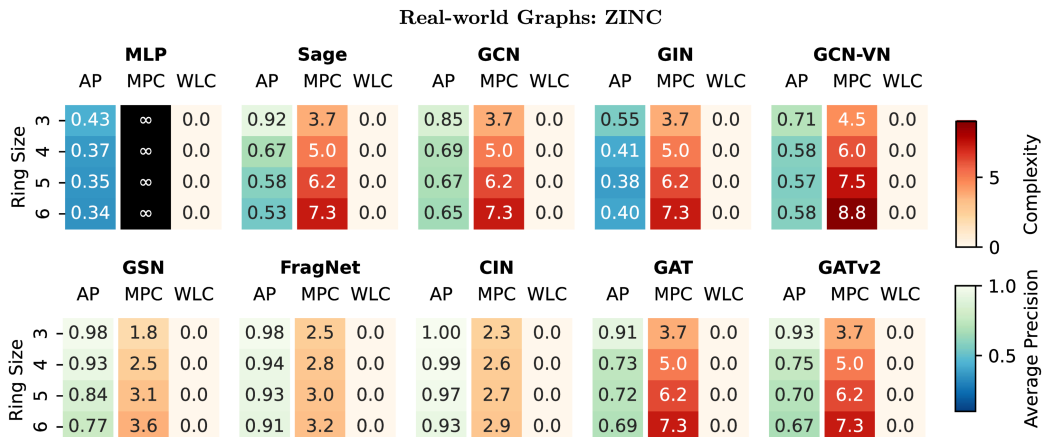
Real-world Graphs: ZINC

MLP

| Ring Size | AP | MPC | WLC |
|---|---|---|---|
| 3 | 0.43 | ∞ | 0.0 |
| 4 | 0.37 | ∞ | 0.0 |
| 5 | 0.35 | ∞ | 0.0 |
| 6 | 0.34 | ∞ | 0.0 |

Sage

| AP | MPC | WLC |
|---|---|---|
| 0.92 | 3.7 | 0.0 |
| 0.67 | 5.0 | 0.0 |
| 0.58 | 6.2 | 0.0 |
| 0.53 | 7.3 | 0.0 |

GCN

| AP | MPC | WLC |
|---|---|---|
| 0.85 | 3.7 | 0.0 |
| 0.69 | 5.0 | 0.0 |
| 0.67 | 6.2 | 0.0 |
| 0.65 | 7.3 | 0.0 |

GIN

| AP | MPC | WLC |
|---|---|---|
| 0.55 | 3.7 | 0.0 |
| 0.41 | 5.0 | 0.0 |
| 0.38 | 6.2 | 0.0 |
| 0.40 | 7.3 | 0.0 |

GCN-VN

| AP | MPC | WLC |
|---|---|---|
| 0.71 | 4.5 | 0.0 |
| 0.58 | 6.0 | 0.0 |
| 0.57 | 7.5 | 0.0 |
| 0.58 | 8.8 | 0.0 |

Complexity
0
5

GSN

| Ring Size | AP | MPC | WLC |
|---|---|---|---|
| 3 | 0.98 | 1.8 | 0.0 |
| 4 | 0.93 | 2.5 | 0.0 |
| 5 | 0.84 | 3.1 | 0.0 |
| 6 | 0.77 | 3.6 | 0.0 |

FragNet

| AP | MPC | WLC |
|---|---|---|
| 0.98 | 2.5 | 0.0 |
| 0.94 | 2.8 | 0.0 |
| 0.93 | 3.0 | 0.0 |
| 0.91 | 3.2 | 0.0 |

CIN

| AP | MPC | WLC |
|---|---|---|
| 1.00 | 2.3 | 0.0 |
| 0.99 | 2.6 | 0.0 |
| 0.97 | 2.7 | 0.0 |
| 0.93 | 2.9 | 0.0 |

GAT

| AP | MPC | WLC |
|---|---|---|
| 0.91 | 3.7 | 0.0 |
| 0.73 | 5.0 | 0.0 |
| 0.72 | 6.2 | 0.0 |
| 0.69 | 7.3 | 0.0 |

GATv2

| AP | MPC | WLC |
|---|---|---|
| 0.93 | 3.7 | 0.0 |
| 0.75 | 5.0 | 0.0 |
| 0.70 | 6.2 | 0.0 |
| 0.67 | 7.3 | 0.0 |

Average Precision
1.0
0.5